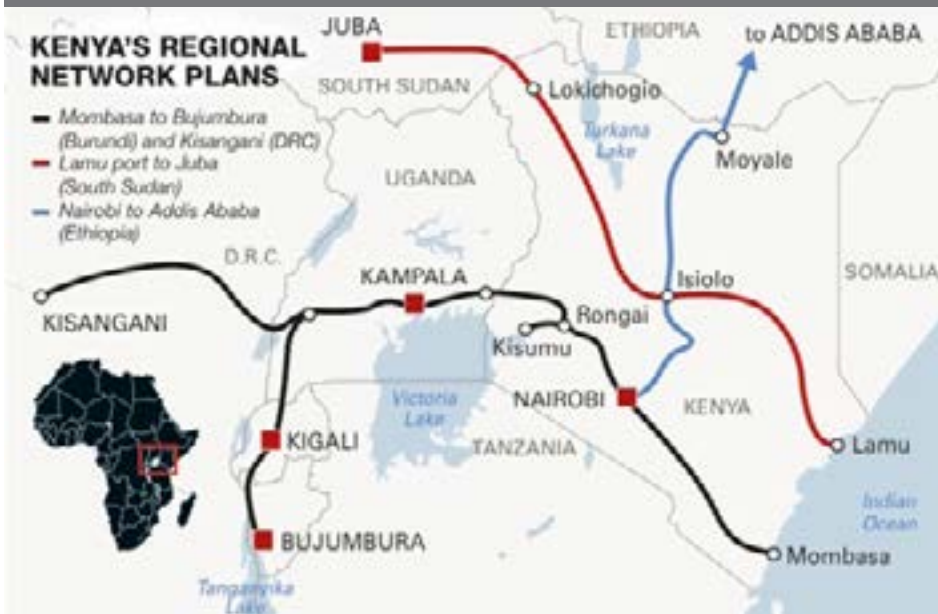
KENYA'S REGIONAL NETWORK PLANS

Mombasa to Bujumbura (Burundi) and Kisangani (DRC)
Lamu port to Juba (South Sudan)
Nairobi to Addis Ababa (Ethiopia)

JUBA
ETHIOPIA
to ADDIS ABABA
SOUTH SUDAN
Lokichogio
Turkana Lake
Moyale
UGANDA
D.R.C.
SOMALIA
KAMPALA
Isiolo
KISANGANI
Rongai
Kisumu
NAIROBI
Victoria Lake
KENYA
KIGALI
TANZANIA
Lamu
Indian Ocean
BUJUMBURA
Mombasa
Tanganyika Lake